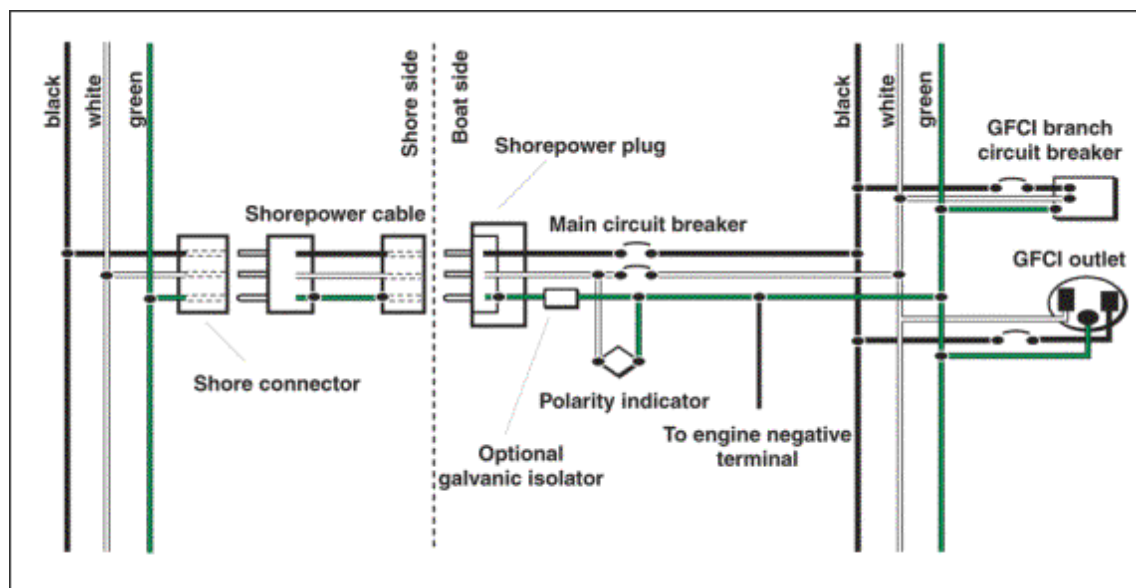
black
white
green
Shore side
Boat side
Shorepower plug
black
white
green
GFCI branch circuit breaker
Shorepower cable
Main circuit breaker
GFCI outlet
Shore connector
Polarity indicator
Optional galvanic isolator
To engine negative terminal